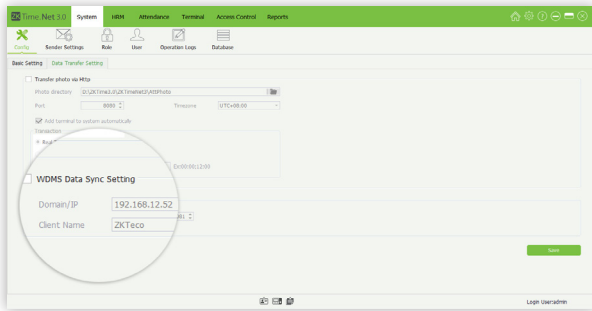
ZK Time.Net 3.0 System HRM Attendance Terminal Access Control Reports

Config Sender Settings Role User Operation Logs Database

Basic Setting Data Transfer Setting

Transfer photo via Http

Photo directory D:\ZKTime3.0\ZKTimeNet3.0\AttPhoto

Port 8080 Timezone UTC+00:00

Add terminal to sedium automatically

Transaction

Real

Ex:00:00;12:00

WDMS Data Sync Setting

Domain/IP 192.168.12.52

Client Name ZKTeco

Save

Login User:admin